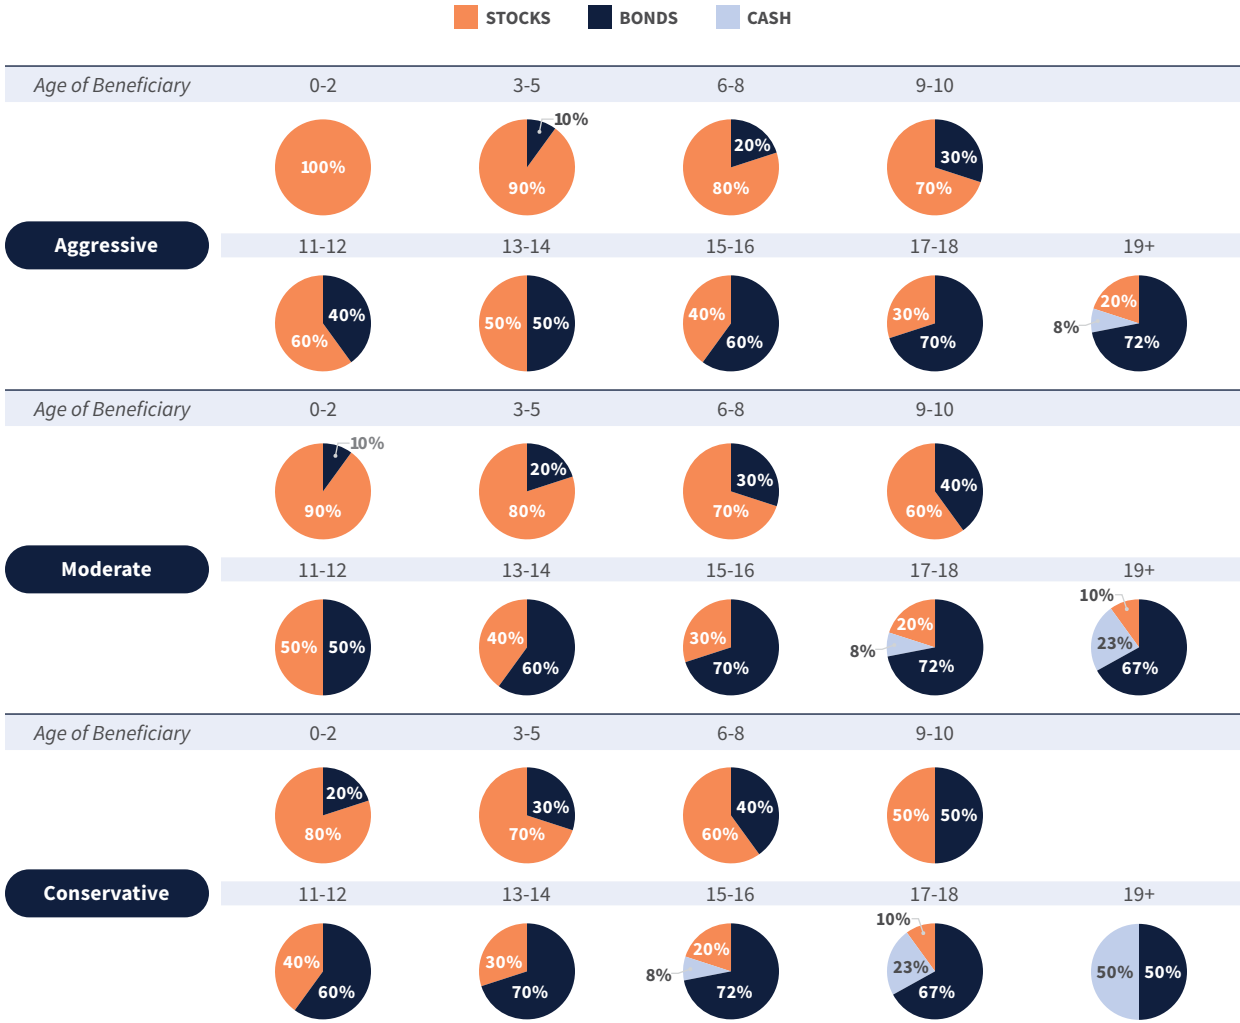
STOCKS BONDS CASH

Age of Beneficiary 0-2 3-5 6-8 9-10

100%

10% 90%

20% 80%

30% 70%

Aggressive

11-12 13-14 15-16 17-18 19+

40% 60%

50% 50%

40% 60%

30% 70%

20% 8% 72%

Age of Beneficiary 0-2 3-5 6-8 9-10

10% 90%

20% 80%

30% 70%

40% 60%

Moderate

11-12 13-14 15-16 17-18 19+

50% 50%

40% 60%

30% 70%

20% 8% 72%

10% 23% 67%

Age of Beneficiary 0-2 3-5 6-8 9-10

20% 80%

30% 70%

40% 60%

50% 50%

Conservative

11-12 13-14 15-16 17-18 19+

40% 60%

30% 70%

20% 8% 72%

10% 23% 67%

50% 50%